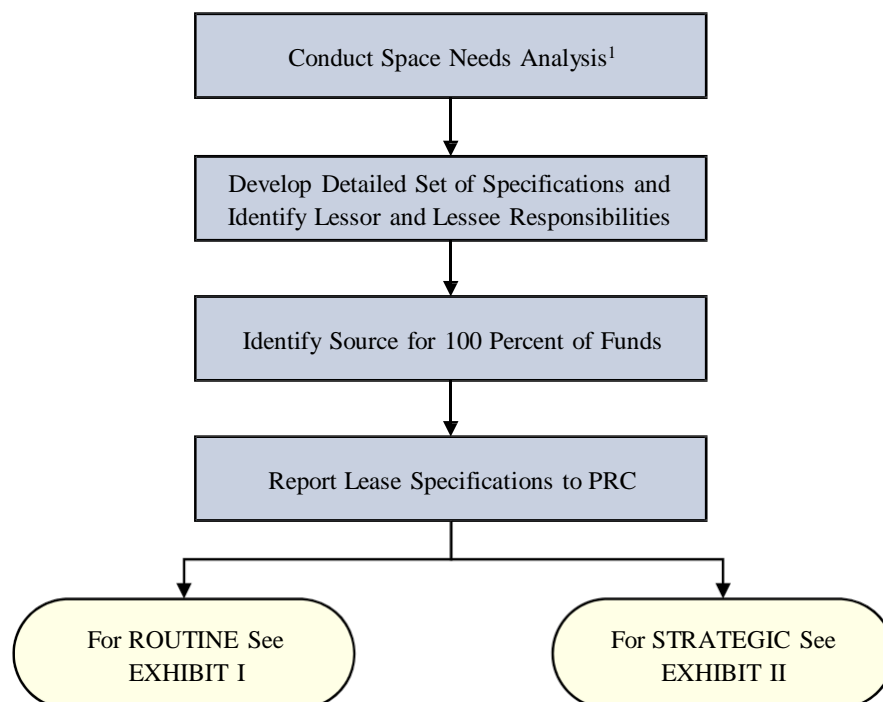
Conduct Space Needs Analysis$^1$

Develop Detailed Set of Specifications and Identify Lessor and Lessee Responsibilities

Identify Source for 100 Percent of Funds

Report Lease Specifications to PRC

For ROUTINE See EXHIBIT I

For STRATEGIC See EXHIBIT II